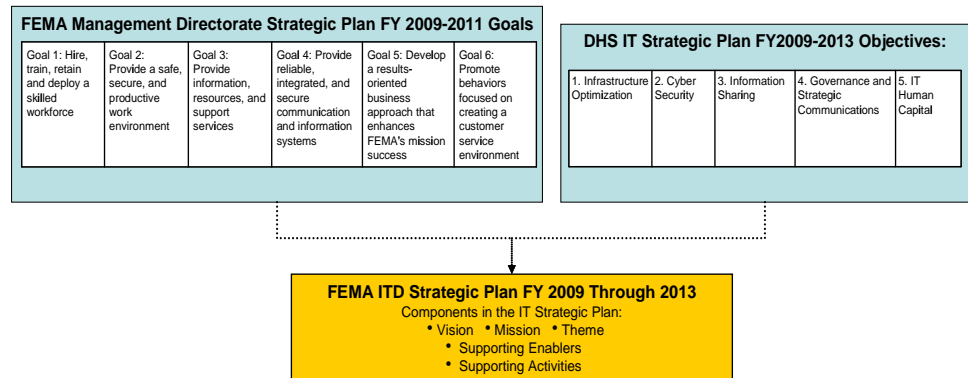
FEMA Management Directorate Strategic Plan FY 2009-2011 Goals

| Goal 1: Hire, train, retain and deploy a skilled workforce | Goal 2: Provide a safe, secure, and productive work environment | Goal 3: Provide information, resources, and support services | Goal 4: Provide reliable, integrated, and secure communication and information systems | Goal 5: Develop a results-oriented business approach that enhances FEMA's mission success | Goal 6: Promote behaviors focused on creating a customer service environment |
|---|---|---|---|---|---|

DHS IT Strategic Plan FY2009-2013 Objectives:

| 1. Infrastructure Optimization | 2. Cyber Security | 3. Information Sharing | 4. Governance and Strategic Communications | 5. IT Human Capital |
|---|---|---|---|---|

FEMA ITD Strategic Plan FY 2009 Through 2013
Components in the IT Strategic Plan:
• Vision • Mission • Theme
• Supporting Enablers
• Supporting Activities